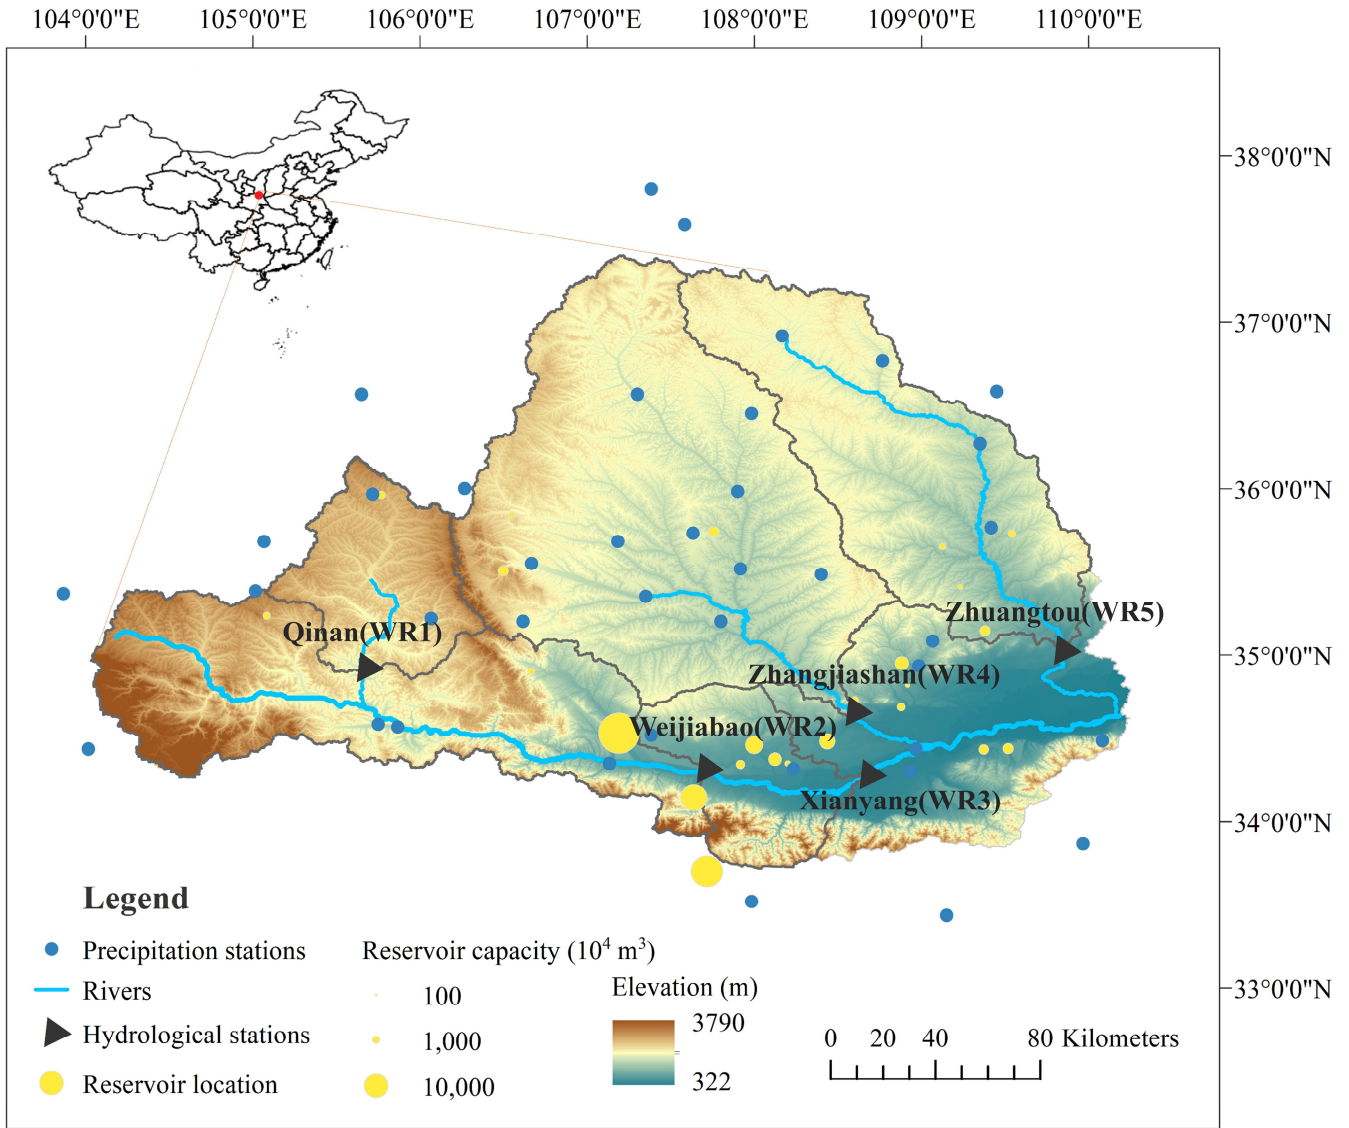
104°0'0"E 105°0'0"E 106°0'0"E 107°0'0"E 108°0'0"E 109°0'0"E 110°0'0"E

38°0'0"N
37°0'0"N
36°0'0"N
35°0'0"N
34°0'0"N
33°0'0"N

Zhuangtou(WR5)
Qinan(WR1)
Zhangjiashan(WR4)
Weijiabao(WR2)
Xianyang(WR3)

Legend
Precipitation stations
Rivers
Hydrological stations
Reservoir location

Reservoir capacity ($10^4$ $m^3$)
100
1,000
10,000

Elevation (m)
3790
322

0 20 40 80 Kilometers